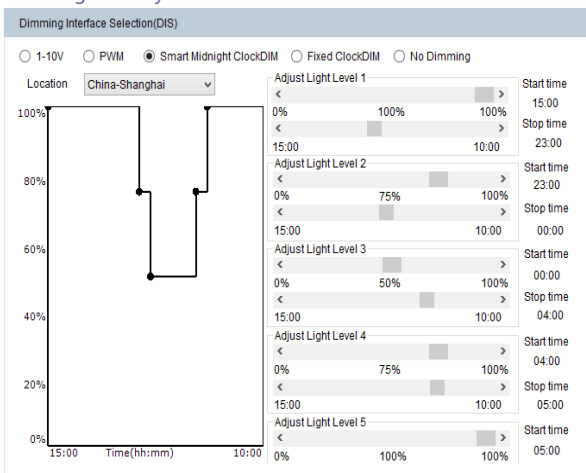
Dimming Interface Selection(DIS)

1-10V PWM Smart Midnight ClockDIM Fixed ClockDIM No Dimming

Location China-Shanghai

100%

80%

60%

40%

20%

0%

15:00 Time(hh:mm) 10:00

Adjust Light Level 1
0% 100% 100%
15:00 10:00
Start time 15:00
Stop time 23:00

Adjust Light Level 2
0% 75% 100%
15:00 10:00
Start time 23:00
Stop time 00:00

Adjust Light Level 3
0% 50% 100%
15:00 10:00
Start time 00:00
Stop time 04:00

Adjust Light Level 4
0% 75% 100%
15:00 10:00
Start time 04:00
Stop time 05:00

Adjust Light Level 5
0% 100% 100%
Start time 05:00